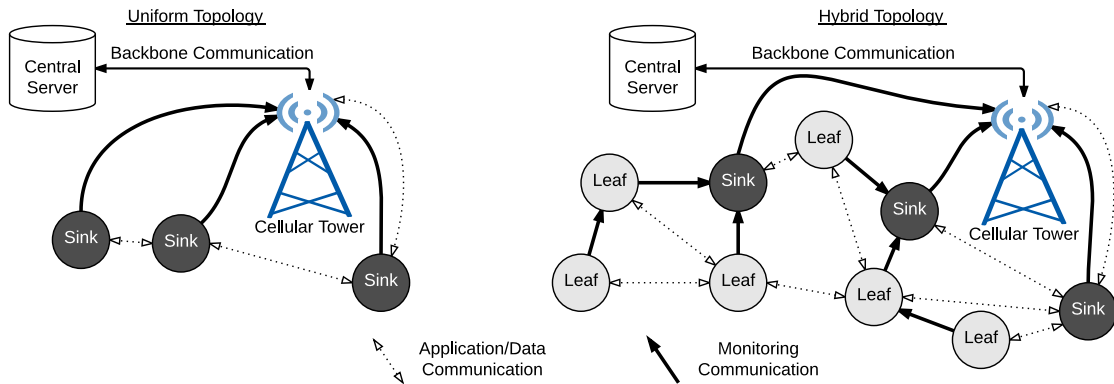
Uniform Topology

Central Server

Backbone Communication

Cellular Tower

Sink

Sink

Sink

Hybrid Topology

Central Server

Backbone Communication

Leaf

Sink

Leaf

Sink

Cellular Tower

Leaf

Leaf

Leaf

Sink

Leaf

Application/Data Communication

Monitoring Communication